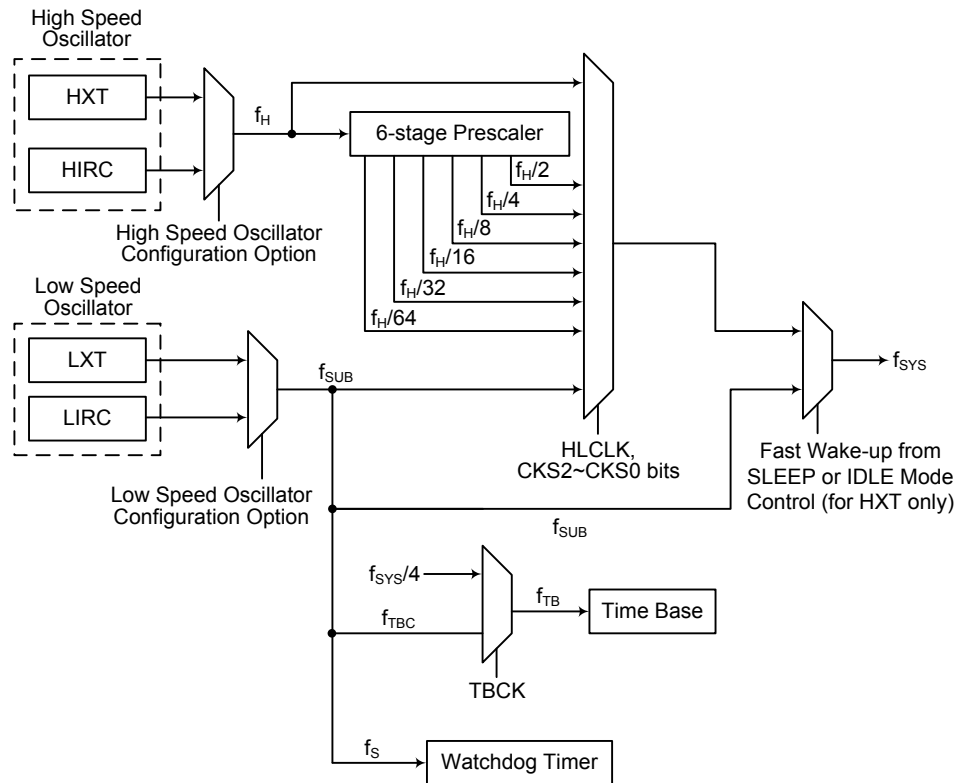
High Speed Oscillator

HXT

HIRC

$f_H$

6-stage Prescaler

$f_H/2$

$f_H/4$

$f_H/8$

$f_H/16$

$f_H/32$

$f_H/64$

High Speed Oscillator Configuration Option

Low Speed Oscillator

LXT

LIRC

$f_{SUB}$

HLCLK, CKS2~CKS0 bits

$f_{SYS}$

Fast Wake-up from SLEEP or IDLE Mode Control (for HXT only)

Low Speed Oscillator Configuration Option

$f_{SUB}$

$f_{SYS}/4$

$f_{TB}$

Time Base

$f_{TBC}$

TBCK

$f_S$

Watchdog Timer